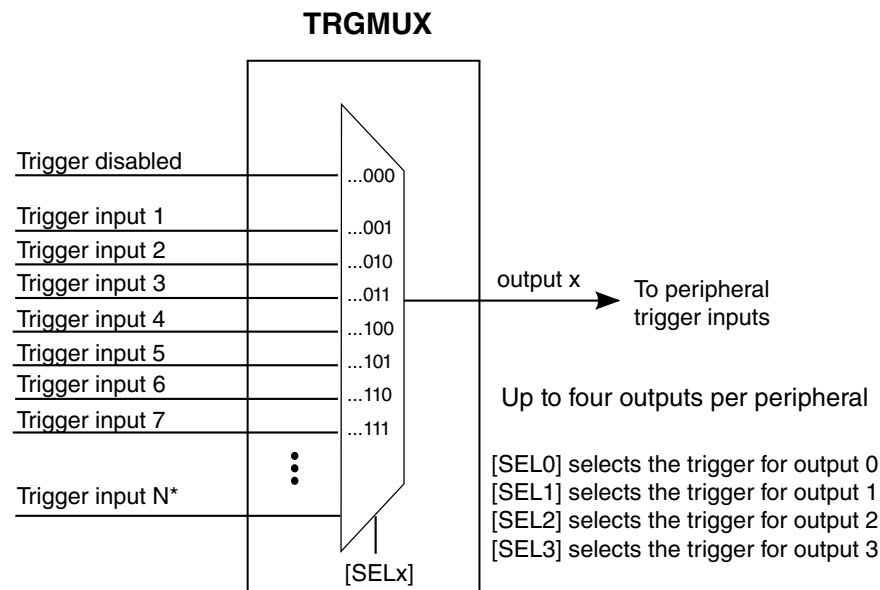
TRGMUX

Trigger disabled
Trigger input 1
Trigger input 2
Trigger input 3
Trigger input 4
Trigger input 5
Trigger input 6
Trigger input 7
Trigger input N*

...000
...001
...010
...011
...100
...101
...110
...111

[SELx]

output x

To peripheral trigger inputs

Up to four outputs per peripheral

[SEL0] selects the trigger for output 0
[SEL1] selects the trigger for output 1
[SEL2] selects the trigger for output 2
[SEL3] selects the trigger for output 3